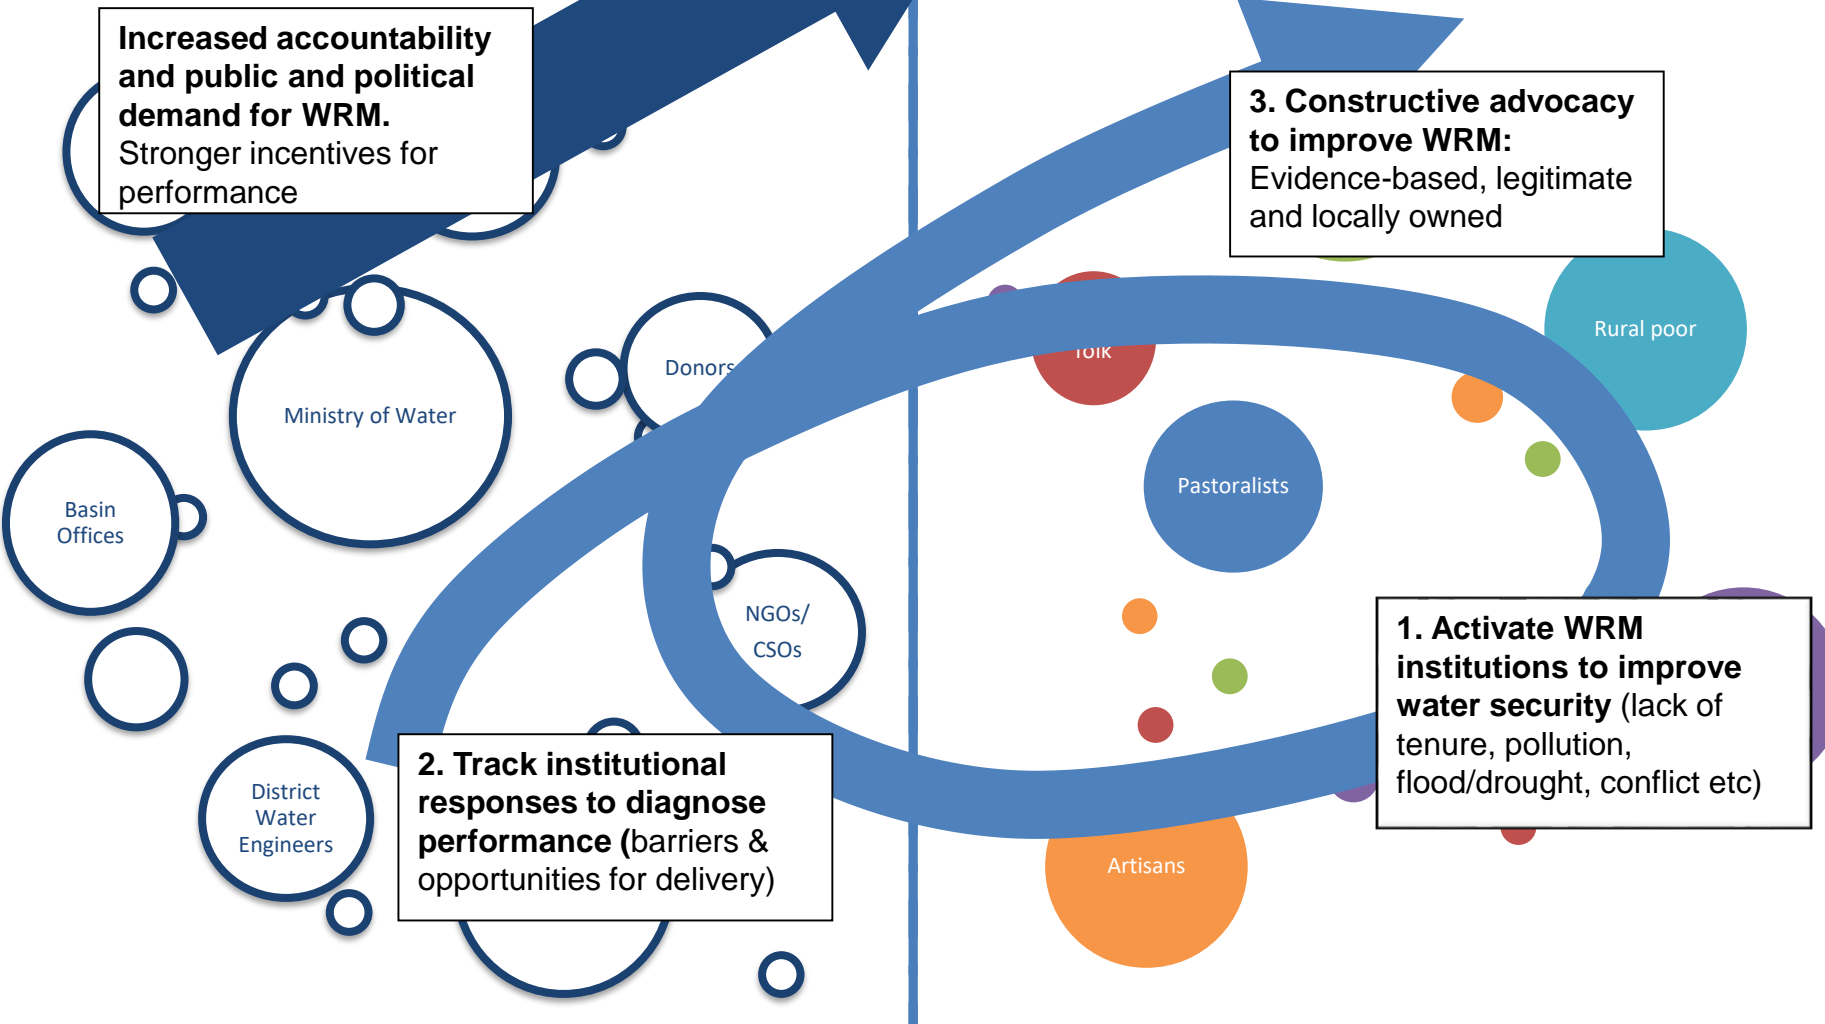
Increased accountability and public and political demand for WRM. Stronger incentives for performance

3. Constructive advocacy to improve WRM: Evidence-based, legitimate and locally owned

Rural poor

Donors

Ministry of Water

Basin Offices

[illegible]folk

Pastoralists

NGOs/ CSOs

1. Activate WRM institutions to improve water security (lack of tenure, pollution, flood/drought, conflict etc)

District Water Engineers

2. Track institutional responses to diagnose performance (barriers & opportunities for delivery)

Artisans